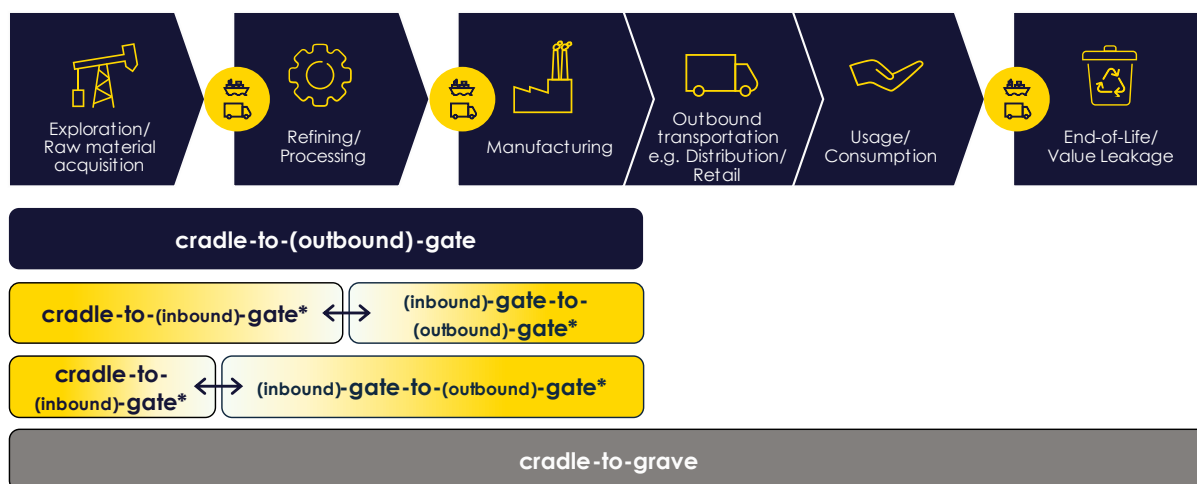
Exploration/ Raw material acquisition

Refining/ Processing

Manufacturing

Outbound transportation e.g. Distribution/ Retail

Usage/ Consumption

End-of-Life/ Value Leakage

cradle-to-(outbound)-gate

cradle-to-(inbound)-gate*

(inbound)-gate-to-(outbound)-gate*

cradle-to-(inbound)-gate*

(inbound)-gate-to-(outbound)-gate*

cradle-to-grave